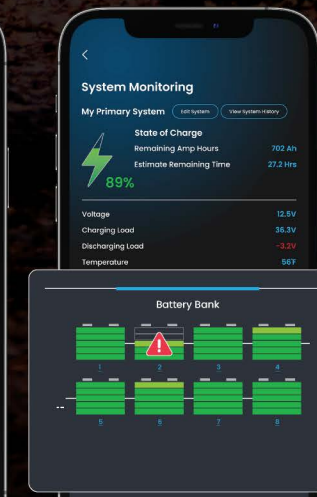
<

System Monitoring

My Primary System Edit System View System History

State of Charge

Remaining Amp Hours 702 Ah

Estimate Remaining Time 27.2 Hrs

89%

Voltage 12.5V

Charging Load 36.3V

Discharging Load -3.2V

Temperature 56°F

Battery Bank

1 2 3 4

5 6 7 8